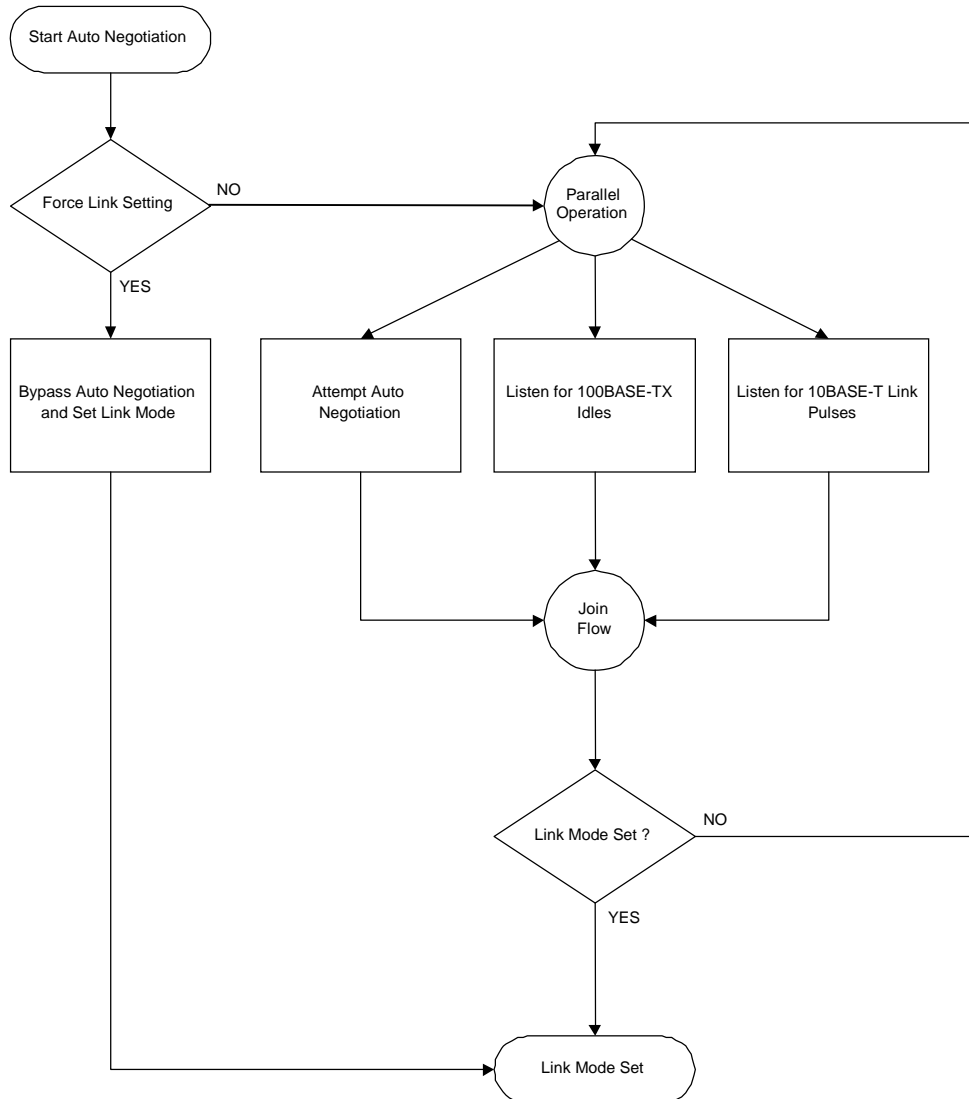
Start Auto Negotiation

Force Link Setting

NO

YES

Parallel Operation

Bypass Auto Negotiation and Set Link Mode

Attempt Auto Negotiation

Listen for 100BASE-TX Idles

Listen for 10BASE-T Link Pulses

Join Flow

Link Mode Set ?

NO

YES

Link Mode Set